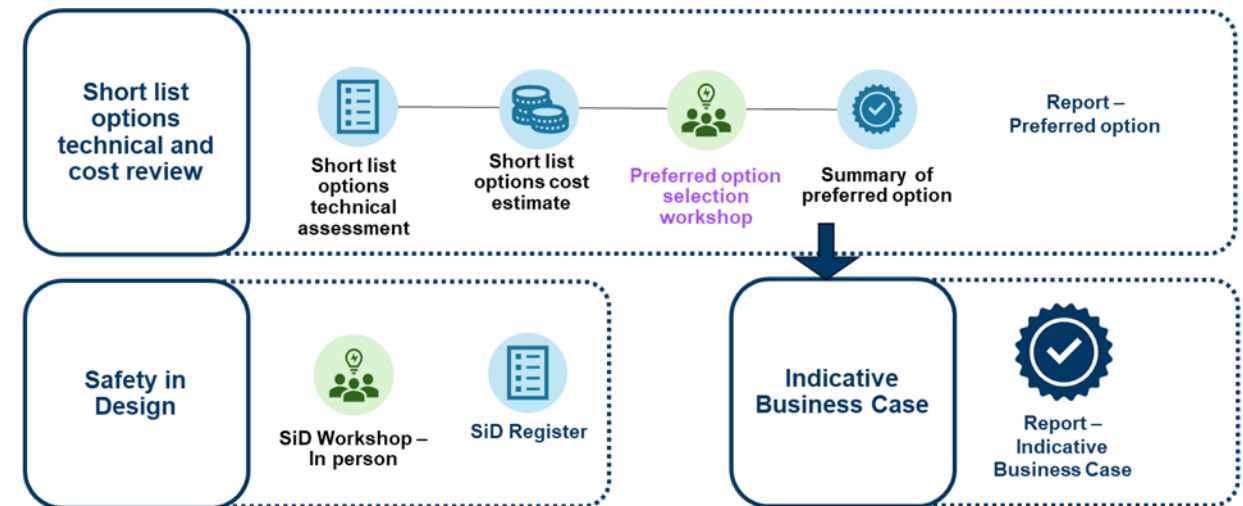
Short list options technical and cost review

Short list options technical assessment

Short list options cost estimate

Preferred option selection workshop

Summary of preferred option

Report – Preferred option

Safety in Design

SiD Workshop – In person

SiD Register

Indicative Business Case

Report – Indicative Business Case